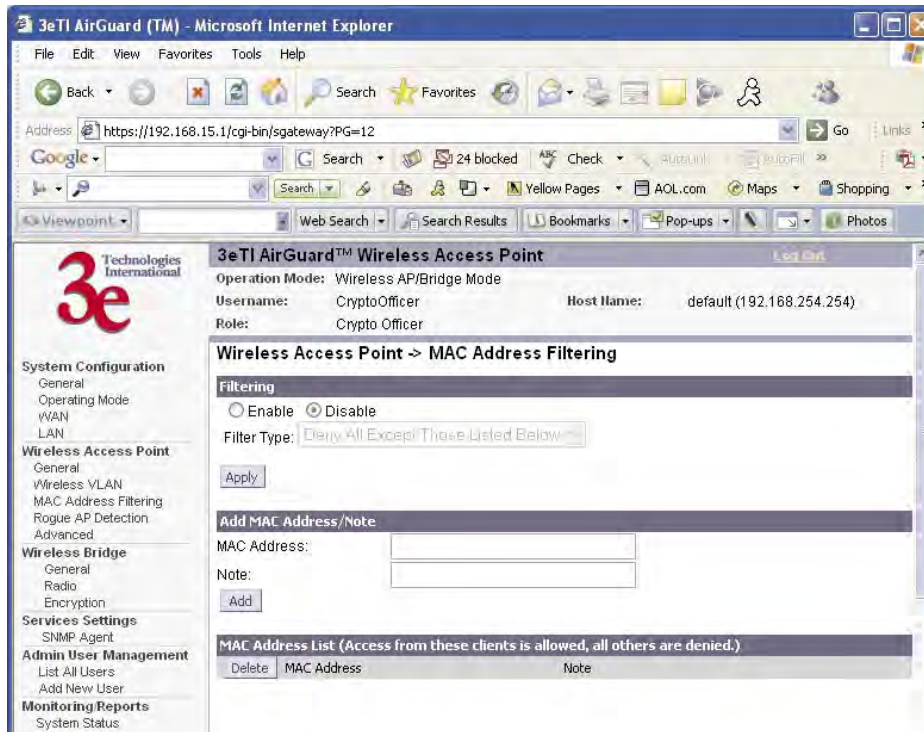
3eTI AirGuard (TM) - Microsoft Internet Explorer

File Edit View Favorites Tools Help

Back Search Favorites

Address https://192.168.15.1/cgi-bin/sgateway?PG=12 Go Links

Google Search 24 blocked Check AutoLink AutoFill

Search Yellow Pages AOL.com Maps Shopping

Viewpoint Web Search Search Results Bookmarks Pop-ups Photos

3e Technologies International

System Configuration
General
Operating Mode
WAN
LAN
Wireless Access Point
General
Wireless VLAN
MAC Address Filtering
Rogue AP Detection
Advanced
Wireless Bridge
General
Radio
Encryption
Services Settings
SNMP Agent
Admin User Management
List All Users
Add New User
Monitoring/Reports
System Status

3eTI AirGuard™ Wireless Access Point
Log Out

Operation Mode: Wireless AP/Bridge Mode
Username: CryptoOfficer
Host Name: default (192.168.254.254)
Role: Crypto Officer

Wireless Access Point -> MAC Address Filtering

Filtering
Enable Disable
Filter Type: Deny All Except Those Listed Below

Apply

Add MAC Address/Note
MAC Address:
Note:
Add

MAC Address List (Access from these clients is allowed, all others are denied.)

| Delete | MAC Address | Note |
|---|---|---|